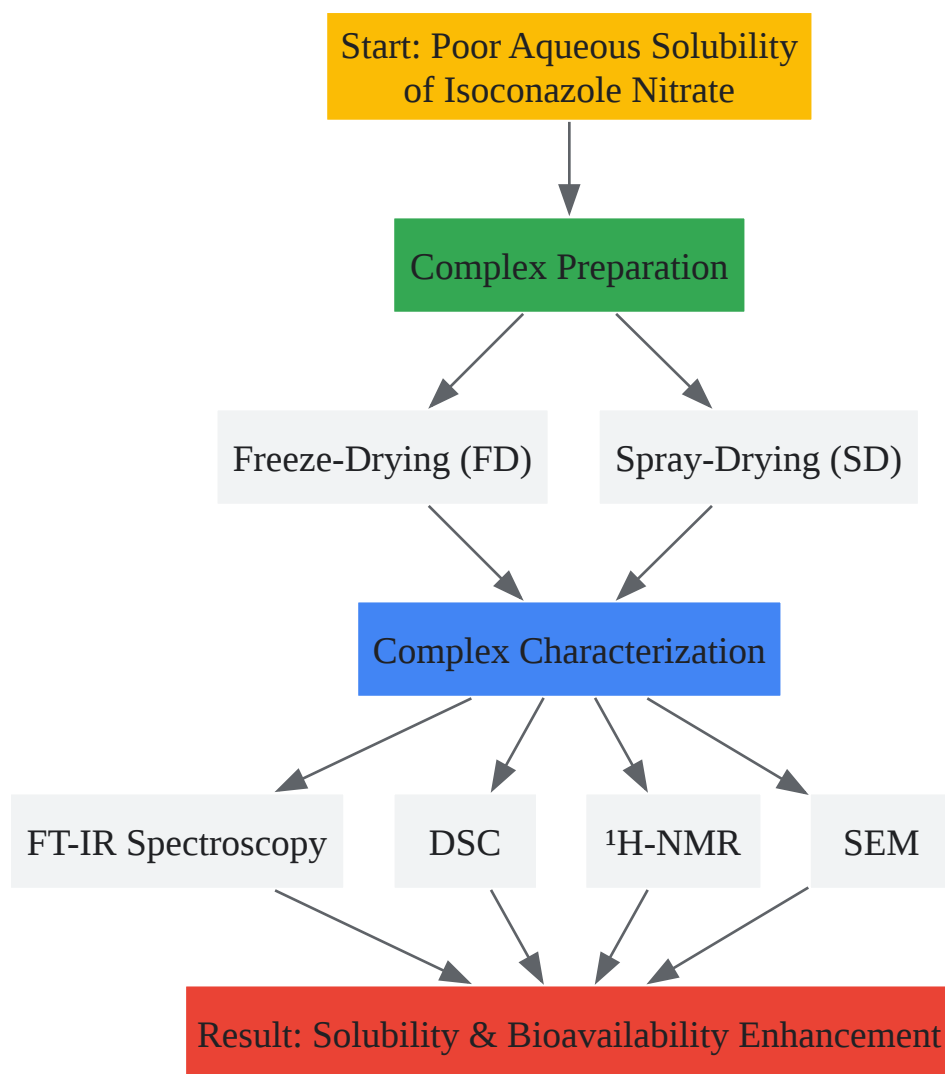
Start: Poor Aqueous Solubility of Isoconazole Nitrate

Complex Preparation

Freeze-Drying (FD)

Spray-Drying (SD)

Complex Characterization

FT-IR Spectroscopy

DSC

$^1$H-NMR

SEM

Result: Solubility & Bioavailability Enhancement